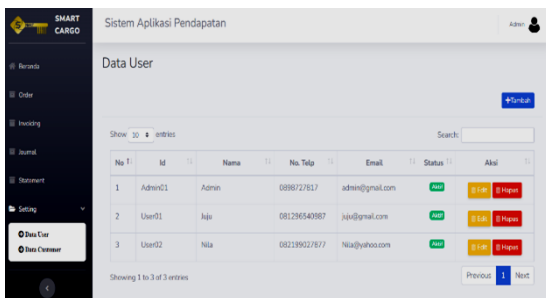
SMART CARGO

Sistem Aplikasi Pendapatan

Admin

Beranda

Order

Invoicing

Journal

Statement

Setting

Data User

Data Customer

Data User

+Tambah

Show 10 entries

Search:

| No | Id | Nama | No. Telp | Email | Status | Aksi |
|---|---|---|---|---|---|---|
| 1 | Admin01 | Admin | 0898727817 | admin@gmail.com | Aktif | Edit Hapus |
| 2 | User01 | Juju | 081296540987 | juju@gmail.com | Aktif | Edit Hapus |
| 3 | User02 | Nila | 082189027877 | Nila@yahoo.com | Aktif | Edit Hapus |

Showing 1 to 3 of 3 entries

Previous 1 Next